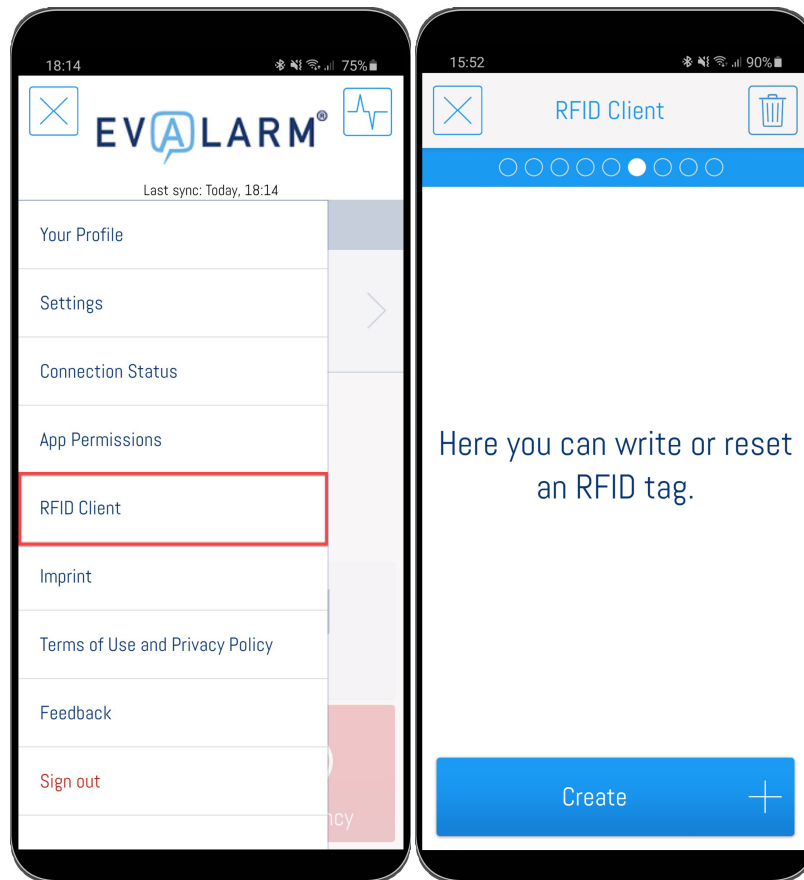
18:14

75%

EVALARM®

Last sync: Today, 18:14

Your Profile

Settings

Connection Status

App Permissions

RFID Client

Imprint

Terms of Use and Privacy Policy

Feedback

Sign out

ncy

15:52

90%

RFID Client

Here you can write or reset an RFID tag.

Create